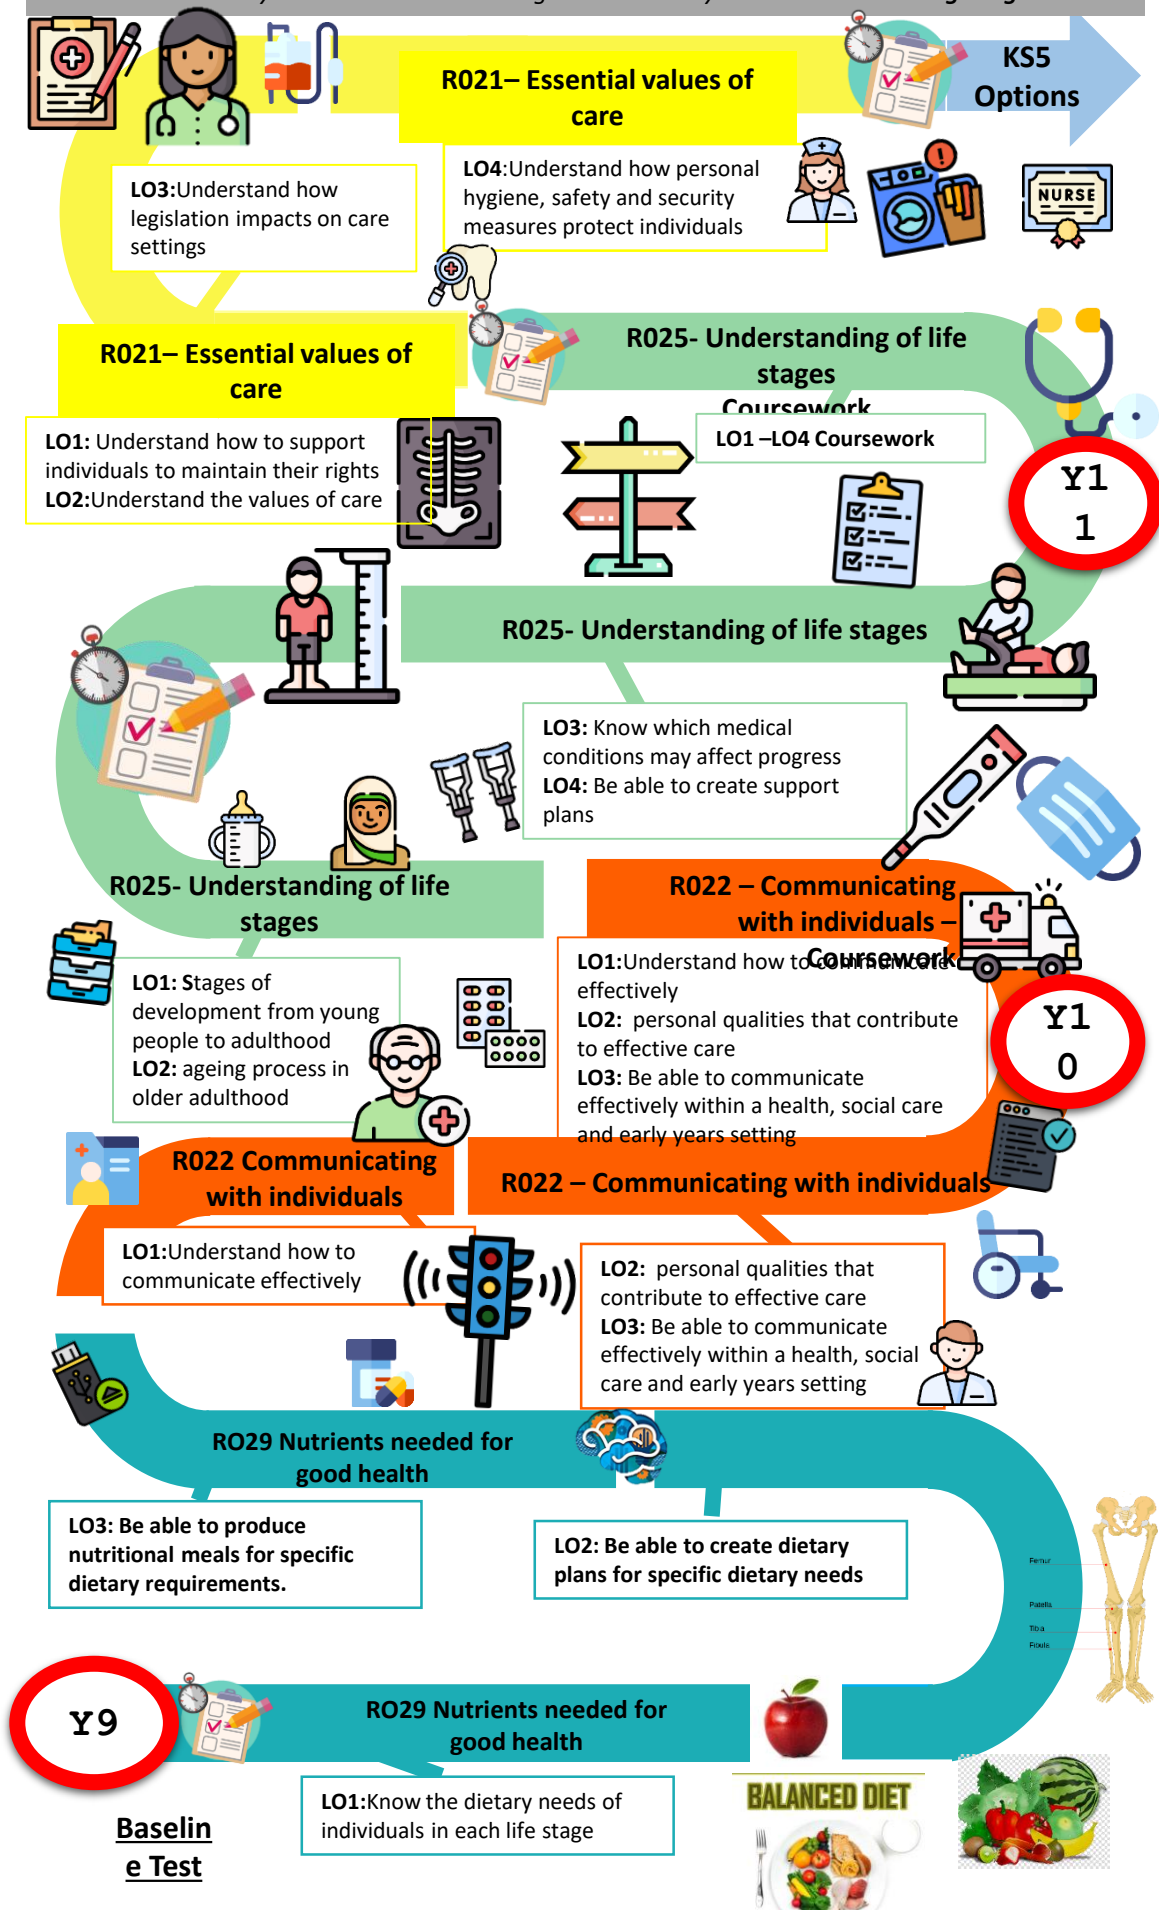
KS5 Options

R021– Essential values of care

LO4:Understand how personal hygiene, safety and security measures protect individuals

NURSE

LO3:Understand how legislation impacts on care settings

R021– Essential values of care

LO1: Understand how to support individuals to maintain their rights
LO2:Understand the values of care

R025- Understanding of life stages
Coursework

LO1 –LO4 Coursework

Y1
1

R025- Understanding of life stages

LO3: Know which medical conditions may affect progress
LO4: Be able to create support plans

R025- Understanding of life stages

R022 – Communicating with individuals – Coursework

LO1: Stages of development from young people to adulthood
LO2: ageing process in older adulthood

LO1:Understand how to communicate effectively
LO2: personal qualities that contribute to effective care
LO3: Be able to communicate effectively within a health, social care and early years setting

Y1
0

R022 Communicating with individuals

R022 – Communicating with individuals

LO1:Understand how to communicate effectively

LO2: personal qualities that contribute to effective care
LO3: Be able to communicate effectively within a health, social care and early years setting

RO29 Nutrients needed for good health

LO3: Be able to produce nutritional meals for specific dietary requirements.

LO2: Be able to create dietary plans for specific dietary needs

Femur
Patella
Tibia
Fibula

Y9

RO29 Nutrients needed for good health

Baseline Test

LO1:Know the dietary needs of individuals in each life stage

BALANCED DIET